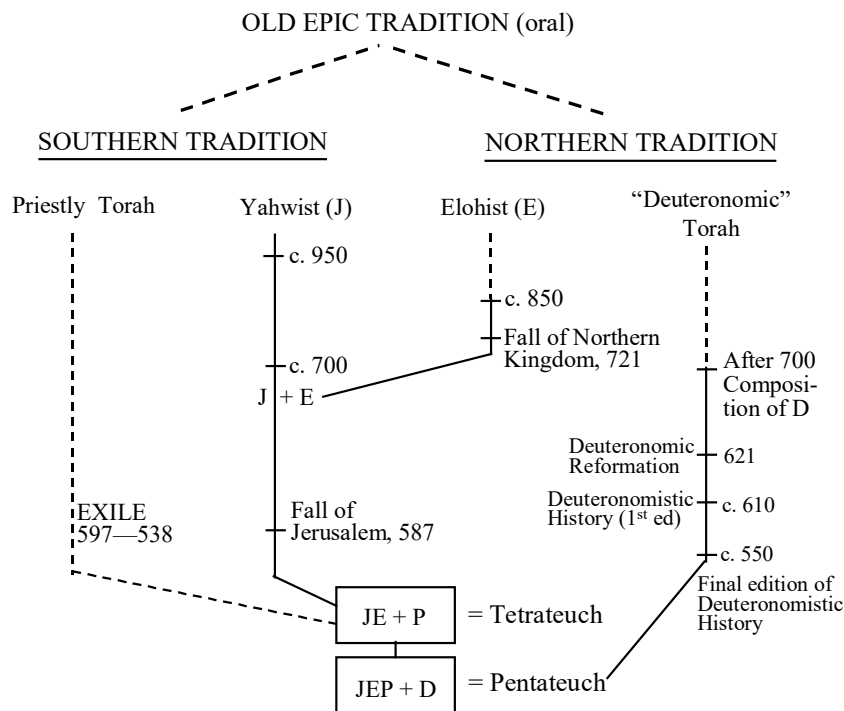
OLD EPIC TRADITION (oral)

SOUTHERN TRADITION

NORTHERN TRADITION

Priestly Torah

Yahwist (J)

Elohist (E)

"Deuteronomic" Torah

c. 950

c. 850

Fall of Northern Kingdom, 721

c. 700

J + E

After 700 Composition of D

Deuteronomic Reformation

621

Deuteronomistic History (1$^{st}$ ed)

c. 610

EXILE 597—538

Fall of Jerusalem, 587

c. 550

Final edition of Deuteronomistic History

JE + P

= Tetrateuch

JEP + D

= Pentateuch